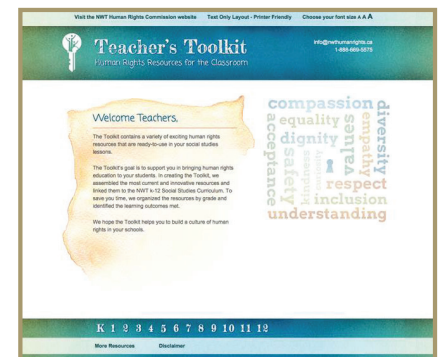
Visit the NWT Human Rights Commission website   Text Only Layout - Printer Friendly   Choose your font size A A A

Teacher's Toolkit
Human Rights Resources for the Classroom

info@nwthumanrights.ca
1-888-669-5575

Welcome Teachers,

The Toolkit contains a variety of exciting human rights resources that are ready-to-use in your social studies lessons.

The Toolkit's goal is to support you in bringing human rights education to your students. In creating the Toolkit, we assembled the most current and innovative resources and linked them to the NWT k-12 Social Studies Curriculum. To save you time, we organized the resources by grade and identified the learning outcomes met.

We hope the Toolkit helps you to build a culture of human rights in your schools.

compassion
equality
dignity
acceptance
safety
kindness
values
empathy
diversity
respect
inclusion
understanding

K 1 2 3 4 5 6 7 8 9 10 11 12

More Resources   Disclaimer